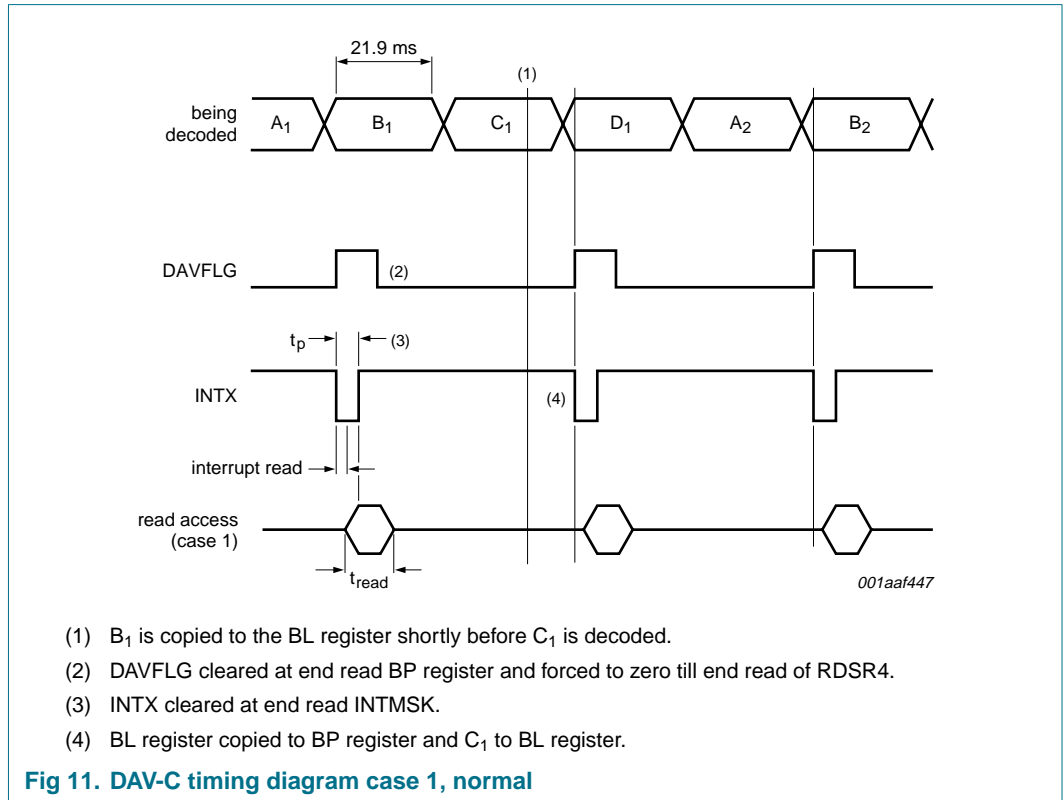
21.9 ms

(1)

being decoded

$A_1$ $B_1$ $C_1$ $D_1$ $A_2$ $B_2$

DAVFLG

(2)

$t_p$

(3)

INTX

(4)

interrupt read

read access (case 1)

$t_{read}$

001aaf447

(1) $B_1$ is copied to the BL register shortly before $C_1$ is decoded.

(2) DAVFLG cleared at end read BP register and forced to zero till end read of RDSR4.

(3) INTX cleared at end read INTMSK.

(4) BL register copied to BP register and $C_1$ to BL register.

Fig 11. DAV-C timing diagram case 1, normal